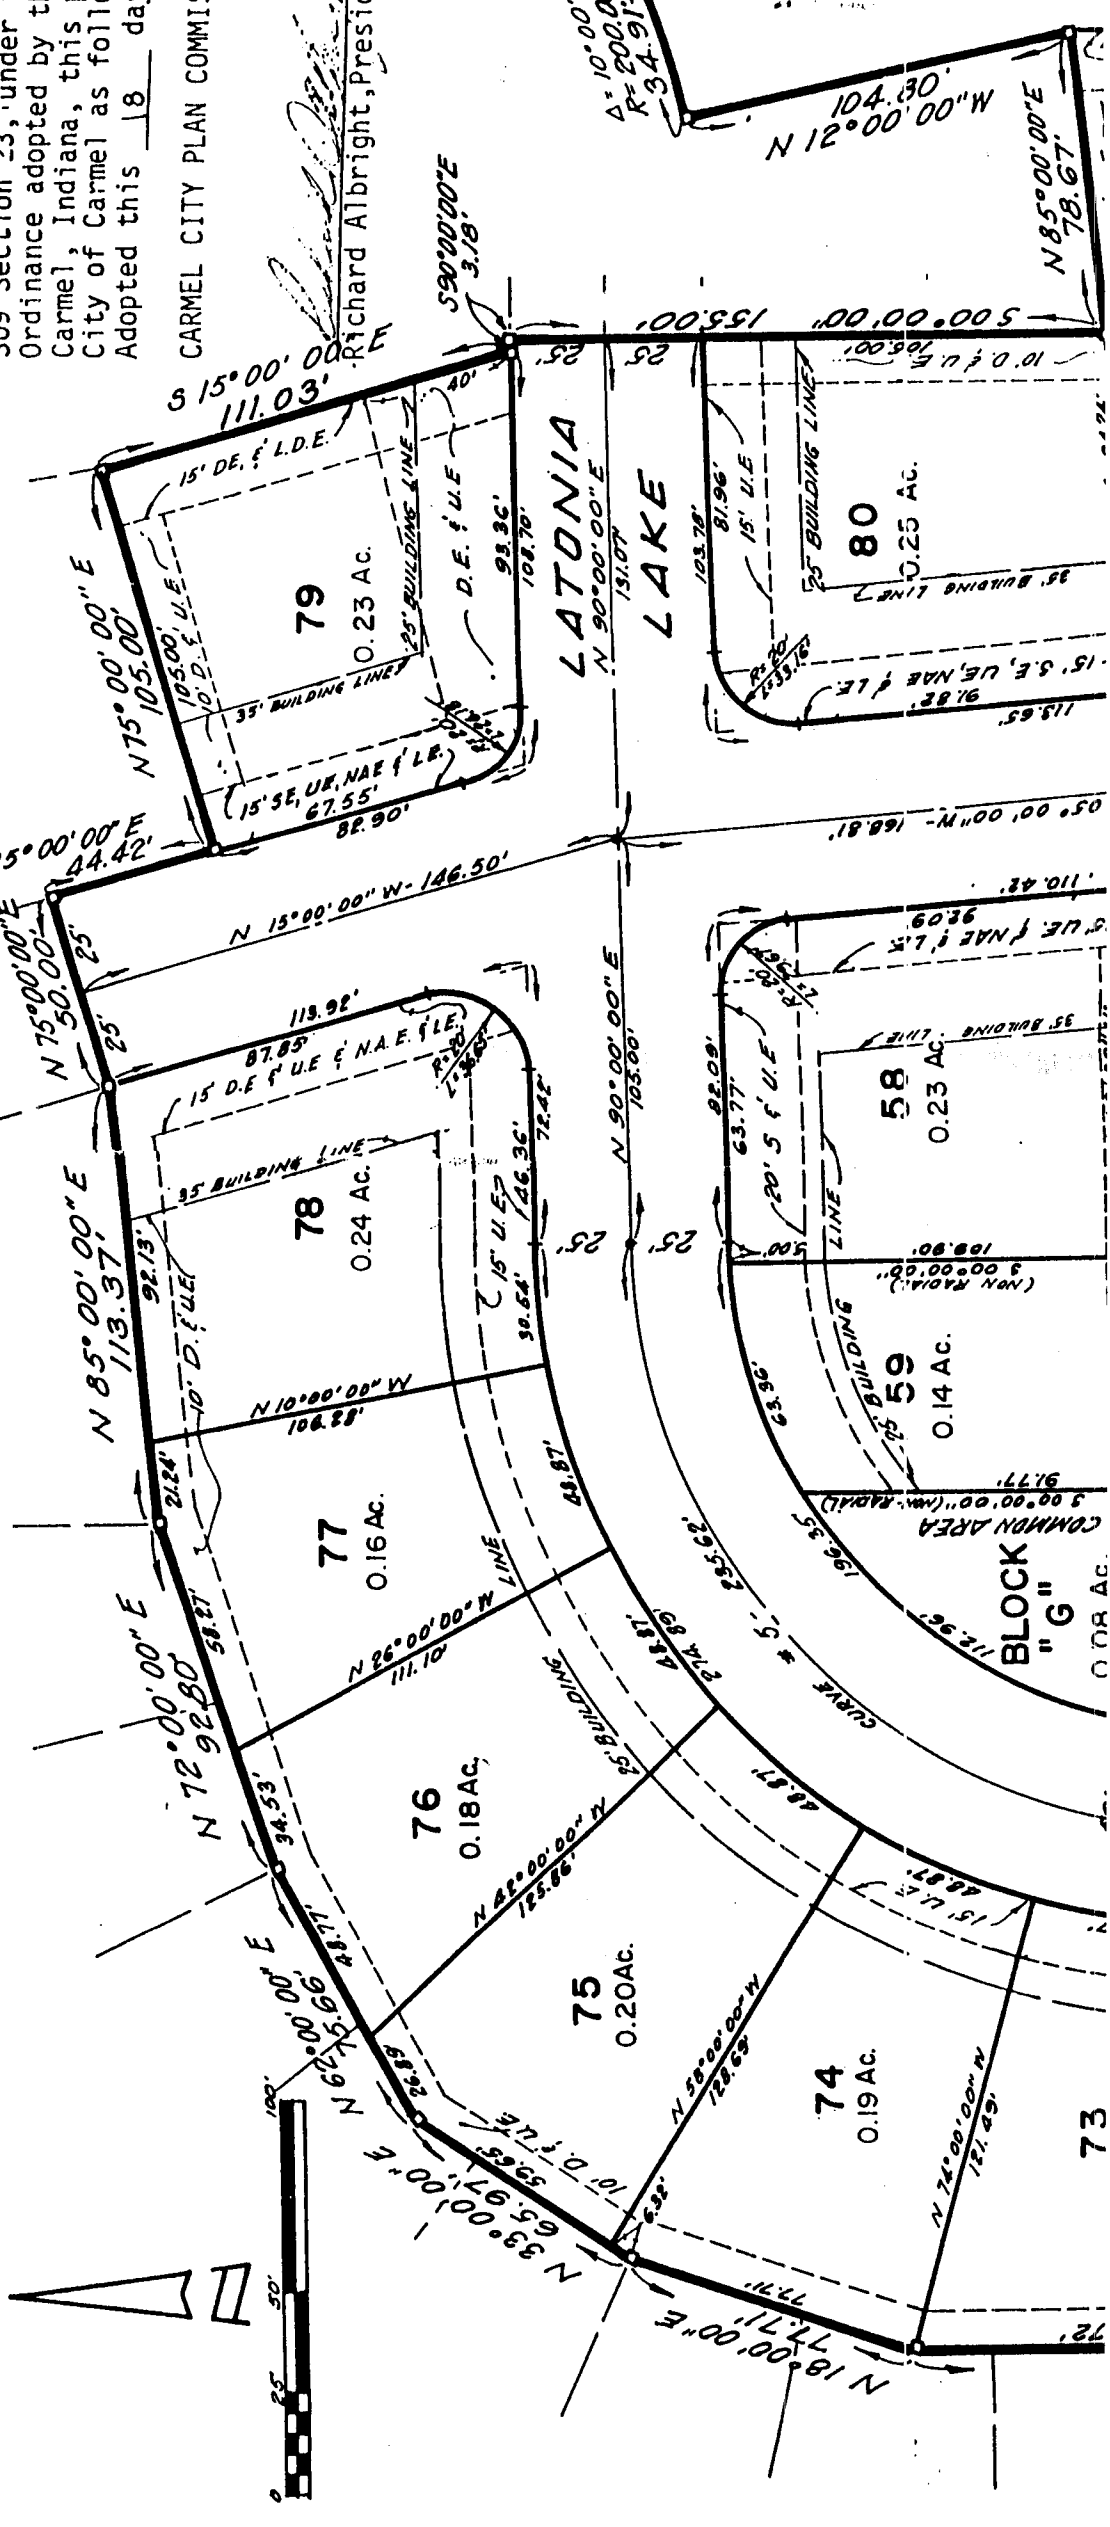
309 Section 23, under
Ordinance adopted by t
Carmel, Indiana, this
City of Carmel as foll
Adopted this 18 da

CARMEL CITY PLAN COMMIS
Richard Albright, Presi

S 15°00' 00" E
111.03'
S 90°00'00" E
3.18'
155.00'
S 00°00'00" W
N 12°00'00" W
104.30'
N 85°00'00" E
78.67'
Δ = 10°00'
R = 200.0
34.91'

15' DE. & L.D.E.
40'
25' BUILDING LINE
D.E. & U.E.
93.36'
108.70'
79
0.23 Ac.
105.00' 10' D.E. & U.E.
N 75°00'00" E
105.00'
35' BUILDING LINE
15' S.E, U.E, NAE & L.E.
67.55'
82.90'
25'
25'
LATONIA
N 90°00'00" E
131.07'
LAKE
103.78'
81.96'
15' U.E
25' BUILDING LINE
10' D.E. & U.E.
105.00'
80
0.25 Ac.
35' BUILDING LINE
15' S.E, UE, NAE & LE
91.82'
113.65'
S 00°00'00" W - 168.81'

N 75°00'00" E
44.42'
N 15°00'00" W - 146.50'
N 75°00'00" E
50.00'
25'
25'
113.92'
87.85'
15' D.E & U.E & N.A.E. & LE.
35' BUILDING LINE
78
0.24 Ac.
15' U.E
46.36'
72.42'
30.64'
92.13'
10' D.E. & U.E.
N 85°00'00" E
113.37'
N 10°00'00" W
106.28'
25'
25'
N 90°00'00" E
105.00'
110.42'
S.E, UE, NAE & LE
60.36
35' BUILDING LINE
82.09'
63.77'
20' S & U.E
58
0.23 Ac.
LINE
108.90'
S 00°00'00"
(NON RADIAL)
5.00'
63.36'
25' BUILDING
59
0.14 Ac.
97.77'
S 00°00'00" (NON-RADIAL)
COMMON AREA
BLOCK
"G"
0.08 Ac.
112.96'

21.24'
77
0.16 Ac.
88.87'
LINE
N 26°00'00" W
111.10'
58.27'
N 72°00'00" E
92.80'
48.87'
274.89'
235.62'
196.35'
CURVE # 5
25' BUILDING
34.53'
76
0.18 Ac.
48.87'
N 42°00'00" W
125.86'
48.87'
15' U.E
48.77'
N 62°00'00" E
56.66'
75
0.20 Ac.
N 58°00'00" W
128.69'
74
0.19 Ac.
N 74°00'00" W
121.49'
73
26.89'
10' D.E & U.E
N 33°00'00" E
65.93'
6.32'
77.71'
N 18°00'00" E
77.71'

100'
50'
25'
0